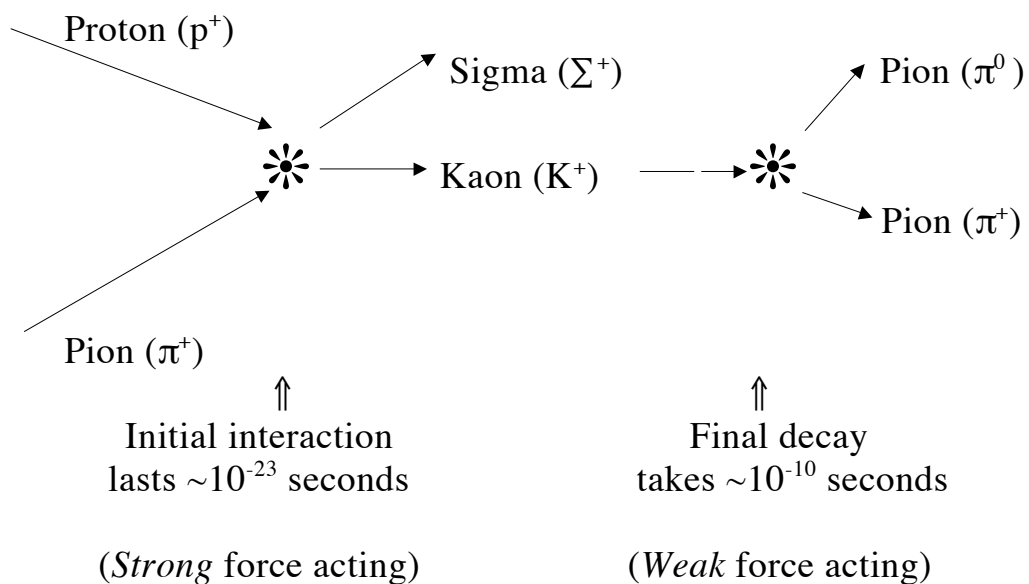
Proton ($p^+$)

Sigma ($\Sigma^+$)

Kaon ($K^+$)

Pion ($\pi^0$)

Pion ($\pi^+$)

Pion ($\pi^+$)

$\Uparrow$
Initial interaction lasts ~$10^{-23}$ seconds

(*Strong* force acting)

$\Uparrow$
Final decay takes ~$10^{-10}$ seconds

(*Weak* force acting)